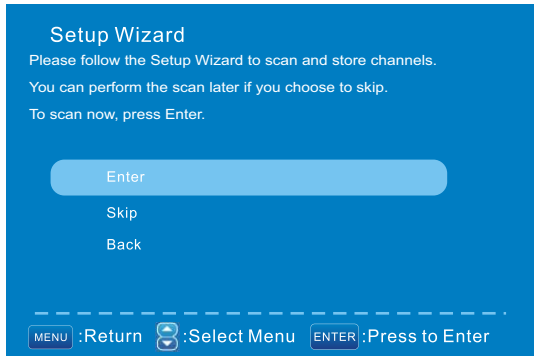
Setup Wizard

Please follow the Setup Wizard to scan and store channels.

You can perform the scan later if you choose to skip.

To scan now, press Enter.

Enter

Skip

Back

MENU :Return :Select Menu ENTER :Press to Enter